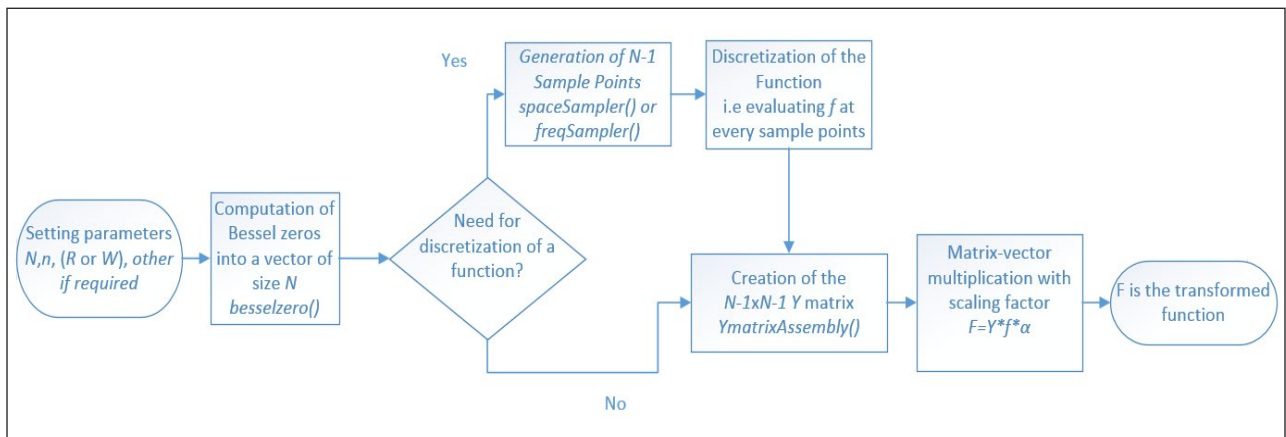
Setting parameters $N$,$n$, ($R$ or $W$), other if required

Computation of Bessel zeros into a vector of size $N$ besselzero()

Need for discretization of a function?

Yes

Generation of $N$-1 Sample Points spaceSampler() or freqSampler()

Discretization of the Function i.e evaluating $f$ at every sample points

No

Creation of the $N$-1x$N$-1 $Y$ matrix YmatrixAssembly()

Matrix-vector multiplication with scaling factor $F=Y*f*\alpha$

F is the transformed function